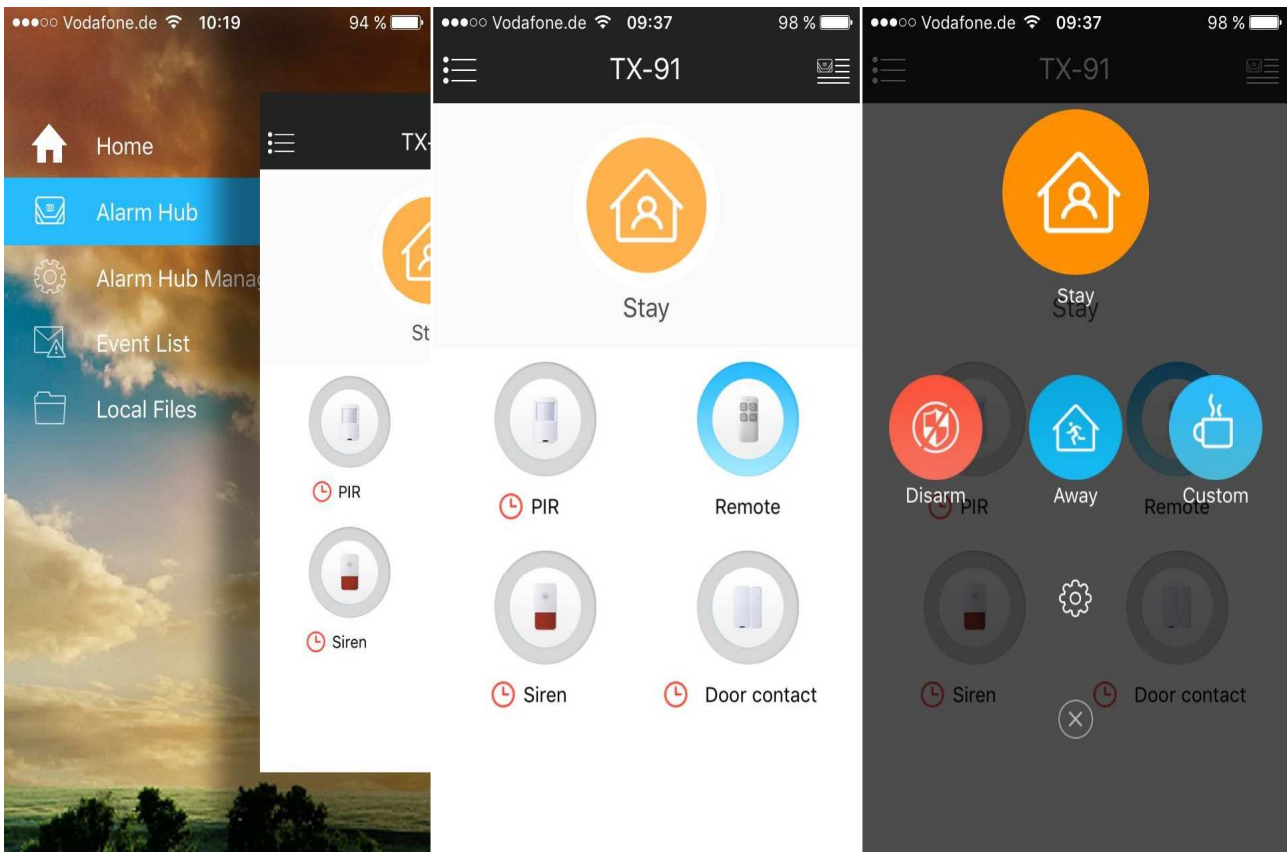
●●●○○ Vodafone.de 10:19 94 %

Home

Alarm Hub

Alarm Hub Manag

Event List

Local Files

TX-

St

PIR

Siren

●●●○○ Vodafone.de 09:37 98 %

TX-91

Stay

PIR

Remote

Siren

Door contact

●●●○○ Vodafone.de 09:37 98 %

TX-91

Stay

Stay

Disarm

PIR

Away

Remote

Custom

Siren

Door contact